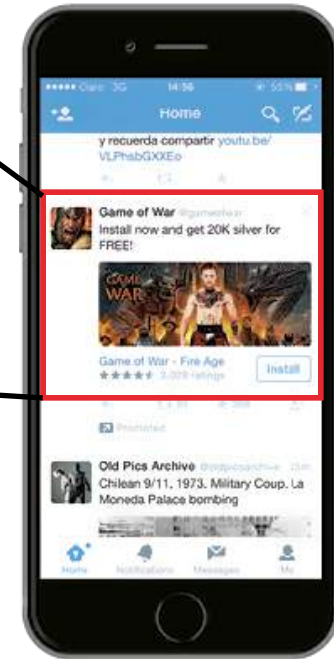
●●●●● Claro 3G 14:56 55%

Home

y recuerda compartir youtu.be/VLPhsbGXXEo

Game of War @gameofwar
Install now and get 20K silver for FREE!

GAME OF WAR

Game of War - Fire Age
★★★★★ 3,029 ratings
Install

Promoted

Old Pics Archive @oldpicsarchive 23m
Chilean 9/11, 1973. Military Coup. La Moneda Palace bombing

Home Notifications Messages Me